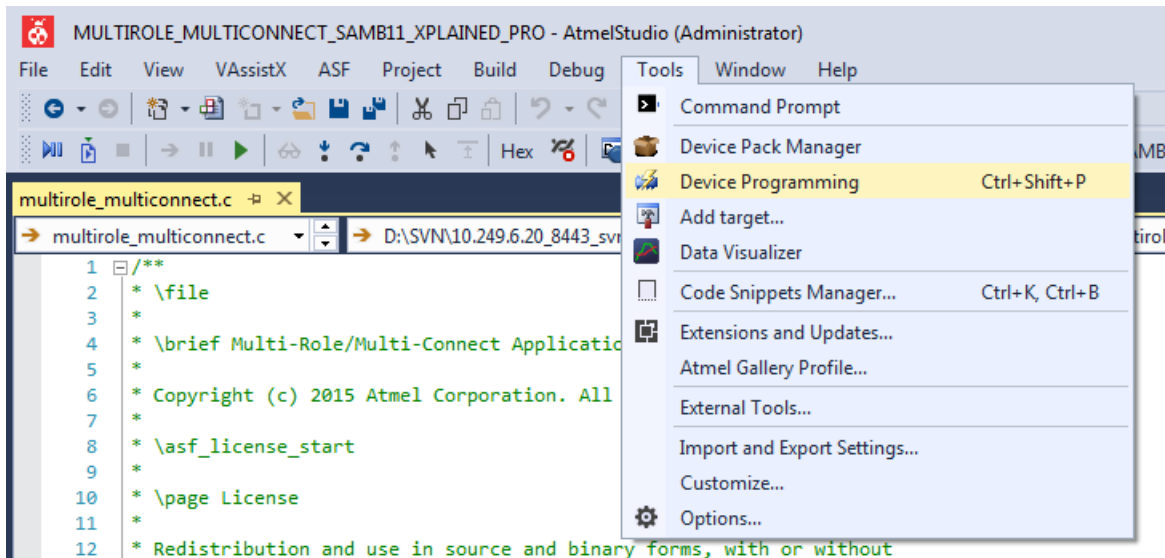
MULTIROLE_MULTICONNECT_SAMB11_XPLAINED_PRO - AtmelStudio (Administrator)

File Edit View VAssistX ASF Project Build Debug Tools Window Help

Hex

multirole_multiconnect.c

multirole_multiconnect.c

D:\SVN\10.249.6.20_8443_svr

1 /**
2 * \file
3 *
4 * \brief Multi-Role/Multi-Connect Applicatio
5 *
6 * Copyright (c) 2015 Atmel Corporation. All
7 *
8 * \asf_license_start
9 *
10 * \page License
11 *
12 * Redistribution and use in source and binary forms, with or without

Command Prompt
Device Pack Manager
Device Programming Ctrl+Shift+P
Add target...
Data Visualizer
Code Snippets Manager... Ctrl+K, Ctrl+B
Extensions and Updates...
Atmel Gallery Profile...
External Tools...
Import and Export Settings...
Customize...
Options...